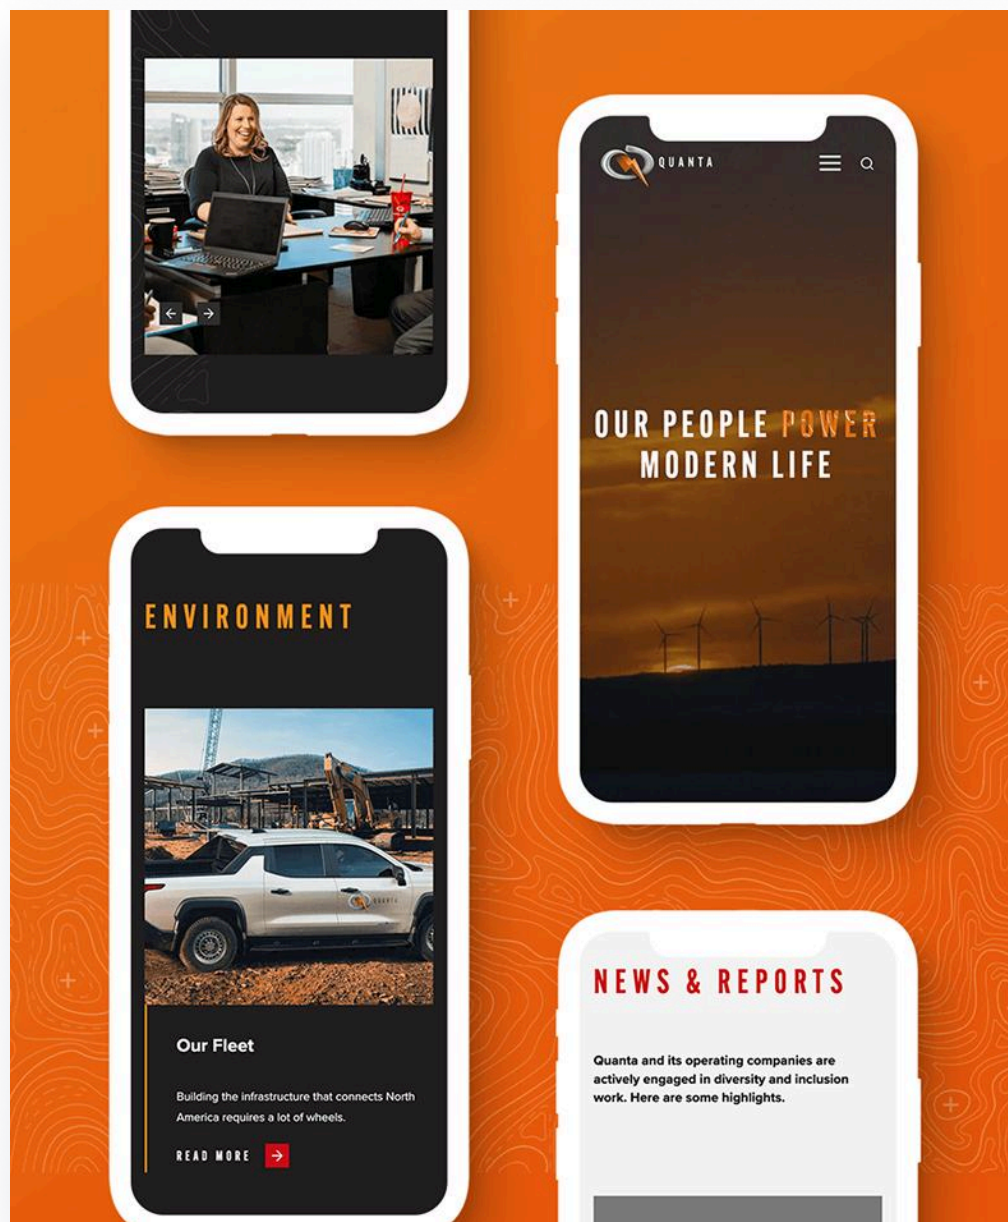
QUANTA

OUR PEOPLE POWER MODERN LIFE

ENVIRONMENT

QUANTA

Our Fleet

Building the infrastructure that connects North America requires a lot of wheels.

READ MORE

NEWS & REPORTS

Quanta and its operating companies are actively engaged in diversity and inclusion work. Here are some highlights.